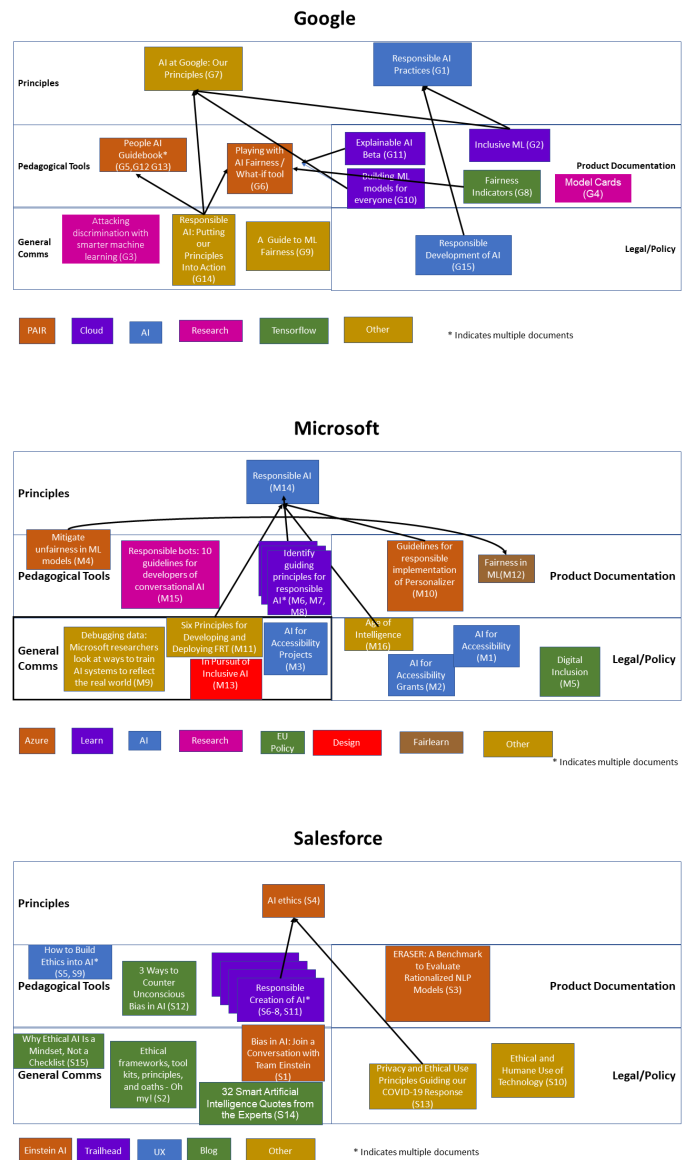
Google

Principles

AI at Google: Our Principles (G7)

Responsible AI Practices (G1)

Pedagogical Tools

People AI Guidebook* (G5,G12 G13)

Playing with AI Fairness / What-if tool (G6)

Explainable AI Beta (G11)

Inclusive ML (G2)

Product Documentation

Building ML models for everyone (G10)

Fairness Indicators (G8)

Model Cards (G4)

General Comms

Attacking discrimination with smarter machine learning (G3)

Responsible AI: Putting our Principles Into Action (G14)

A Guide to ML Fairness (G9)

Responsible Development of AI (G15)

Legal/Policy

PAIR | Cloud | AI | Research | Tensorflow | Other

* Indicates multiple documents

Microsoft

Principles

Responsible AI (M14)

Mitigate unfairness in ML models (M4)

Pedagogical Tools

Responsible bots: 10 guidelines for developers of conversational AI (M15)

Identify guiding principles for responsible AI* (M6, M7, M8)

Guidelines for responsible implementation of Personalizer (M10)

Fairness in ML(M12)

Product Documentation

General Comms

Debugging data: Microsoft researchers look at ways to train AI systems to reflect the real world (M9)

Six Principles for Developing and Deploying FRT (M11)

In Pursuit of Inclusive AI (M13)

AI for Accessibility Projects (M3)

Age of Intelligence (M16)

AI for Accessibility (M1)

AI for Accessibility Grants (M2)

Digital Inclusion (M5)

Legal/Policy

Azure | Learn | AI | Research | EU Policy | Design | Fairlearn | Other

* Indicates multiple documents

Salesforce

Principles

AI ethics (S4)

How to Build Ethics into AI* (S5, S9)

Pedagogical Tools

3 Ways to Counter Unconscious Bias in AI (S12)

Responsible Creation of AI* (S6-8, S11)

ERASER: A Benchmark to Evaluate Rationalized NLP Models (S3)

Product Documentation

Why Ethical AI Is a Mindset, Not a Checklist (S15)

General Comms

Ethical frameworks, tool kits, principles, and oaths - Oh my! (S2)

Bias in AI: Join a Conversation with Team Einstein (S1)

32 Smart Artificial Intelligence Quotes from the Experts (S14)

Privacy and Ethical Use Principles Guiding our COVID-19 Response (S13)

Ethical and Humane Use of Technology (S10)

Legal/Policy

Einstein AI | Trailhead | UX | Blog | Other

* Indicates multiple documents